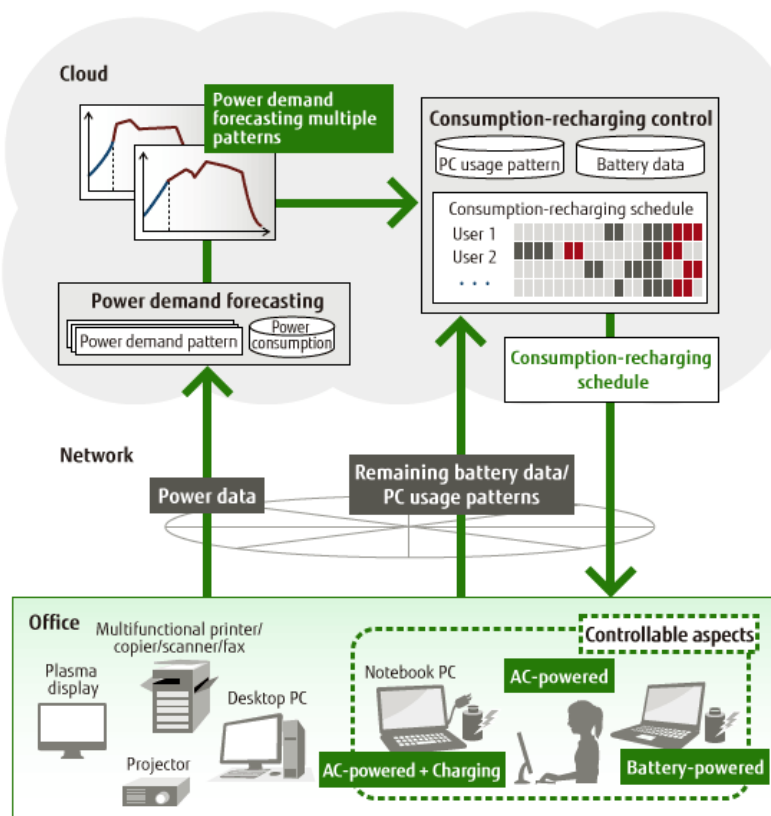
Cloud

Power demand forecasting multiple patterns

Consumption-recharging control

PC usage pattern

Battery data

Consumption-recharging schedule

User 1

User 2

...

Power demand forecasting

Power demand pattern

Power consumption

Consumption-recharging schedule

Network

Power data

Remaining battery data/ PC usage patterns

Office

Multifunctional printer/ copier/scanner/fax

Plasma display

Desktop PC

Projector

Controllable aspects

Notebook PC

AC-powered

AC-powered + Charging

Battery-powered